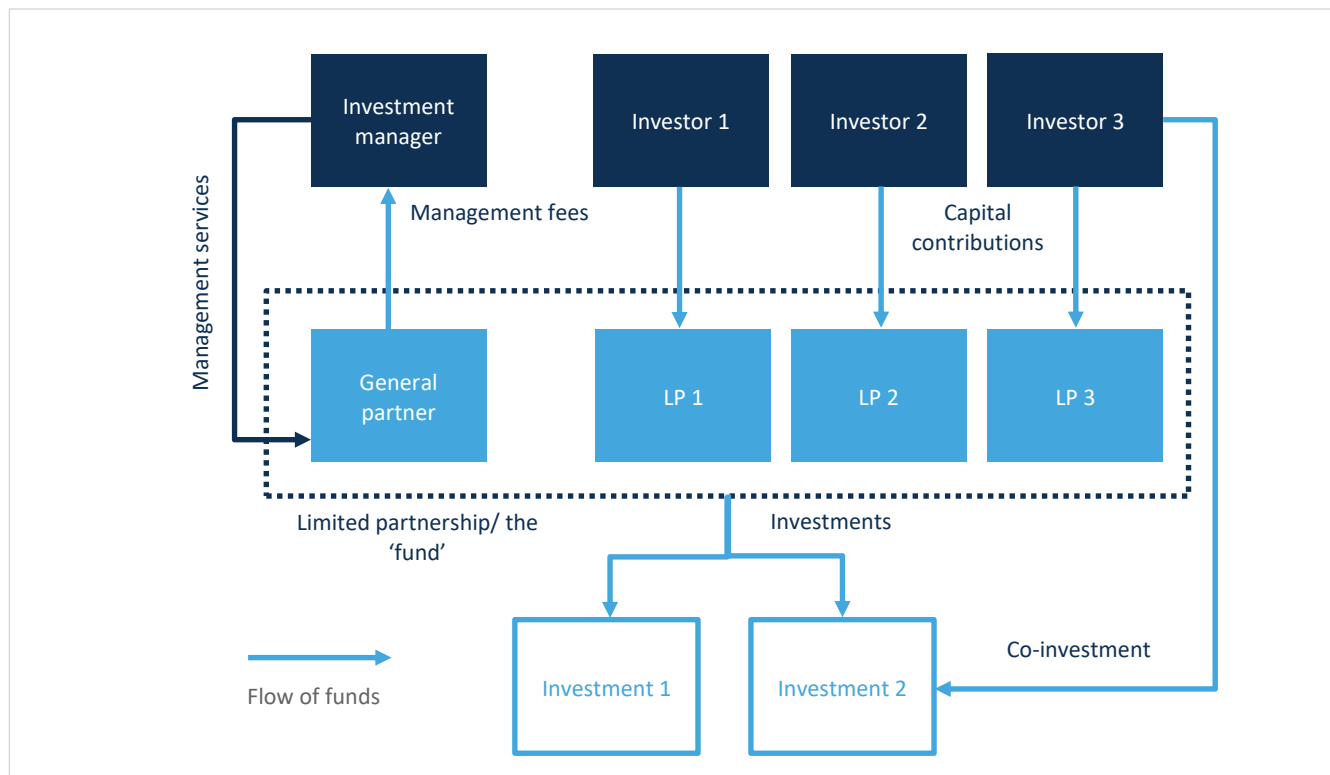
Investment manager

Investor 1

Investor 2

Investor 3

Management services

Management fees

Capital contributions

General partner

LP 1

LP 2

LP 3

Limited partnership/ the 'fund'

Investments

Co-investment

Flow of funds

Investment 1

Investment 2